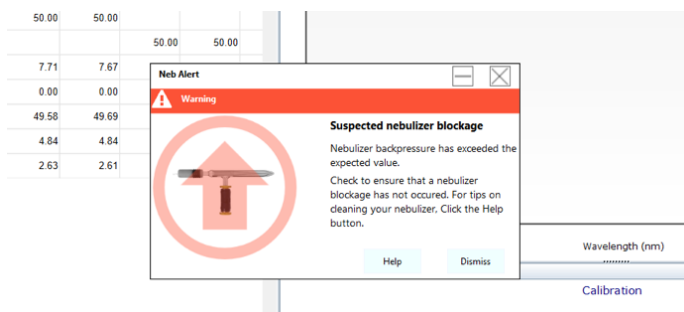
| 50.00 | 50.00 | | |
|---|---|---|---|
| | | 50.00 | 50.00 |
| 7.71 | 7.67 | | |
| 0.00 | 0.00 | | |
| 49.58 | 49.69 | | |
| 4.84 | 4.84 | | |
| 2.63 | 2.61 | | |

Neb Alert

Warning

Suspected nebulizer blockage

Nebulizer backpressure has exceeded the expected value.

Check to ensure that a nebulizer blockage has not occured. For tips on cleaning your nebulizer, Click the Help button.

Help

Dismiss

Wavelength (nm)

Calibration